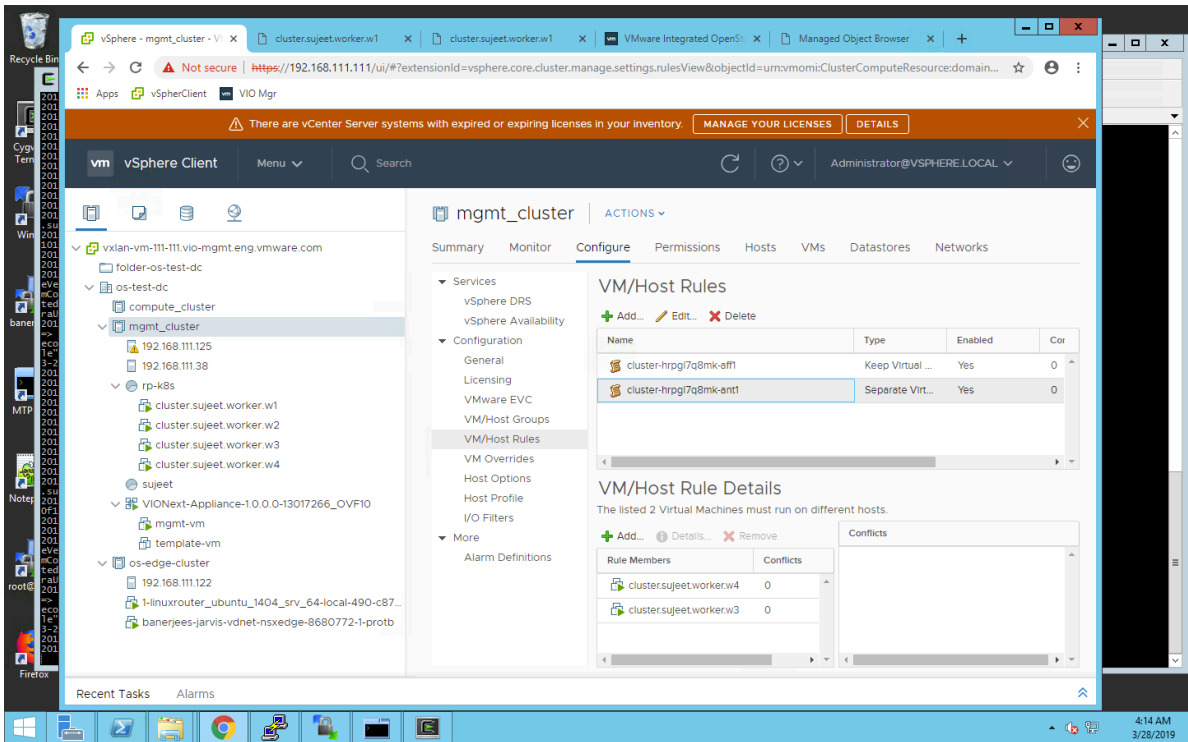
Recycle Bin

vSphere - mgmt_cluster - V ×
cluster.sujeet.worker.w1 ×
cluster.sujeet.worker.w1 ×
VMware Integrated OpenSt ×
Managed Object Browser ×
+

Not secure | https://192.168.111.111/ui/#?extensionId=vsphere.core.cluster.manage.settings.rulesView&objectId=urn:vmomi:ClusterComputeResource:domain...

Apps vSpherClient VIO Mgr

There are vCenter Server systems with expired or expiring licenses in your inventory. MANAGE YOUR LICENSES DETAILS

vm vSphere Client Menu Search Administrator@VSPHERE.LOCAL

vxlan-vm-111-111.vio-mgmt.eng.vmware.com
folder-os-test-dc
os-test-dc
compute_cluster
mgmt_cluster
192.168.111.125
192.168.111.38
rp-k8s
cluster.sujeet.worker.w1
cluster.sujeet.worker.w2
cluster.sujeet.worker.w3
cluster.sujeet.worker.w4
sujeet
VIONext-Appliance-1.0.0.0-13017266_OVF10
mgmt-vm
template-vm
os-edge-cluster
192.168.111.122
1-linuxrouter_ubuntu_1404_srv_64-local-490-c87...
banerjees-jarvis-vdnet-nsxedge-8680772-1-protb

mgmt_cluster ACTIONS

Summary Monitor Configure Permissions Hosts VMs Datastores Networks

Services
vSphere DRS
vSphere Availability
Configuration
General
Licensing
VMware EVC
VM/Host Groups
VM/Host Rules
VM Overrides
Host Options
Host Profile
I/O Filters
More
Alarm Definitions

VM/Host Rules

Add... Edit... Delete

| Name | Type | Enabled | Cor |
|---|---|---|---|
| cluster-hrpgl7q8mk-aff1 | Keep Virtual ... | Yes | 0 |
| cluster-hrpgl7q8mk-ant1 | Separate Virt... | Yes | 0 |

VM/Host Rule Details

The listed 2 Virtual Machines must run on different hosts.

Add... Details... Remove

| Rule Members | Conflicts |
|---|---|
| cluster.sujeet.worker.w4 | 0 |
| cluster.sujeet.worker.w3 | 0 |

Conflicts

Recent Tasks Alarms

Cygw Term
Win
baner
MTP
Notep
root@
Firefox

4:14 AM
3/28/2019